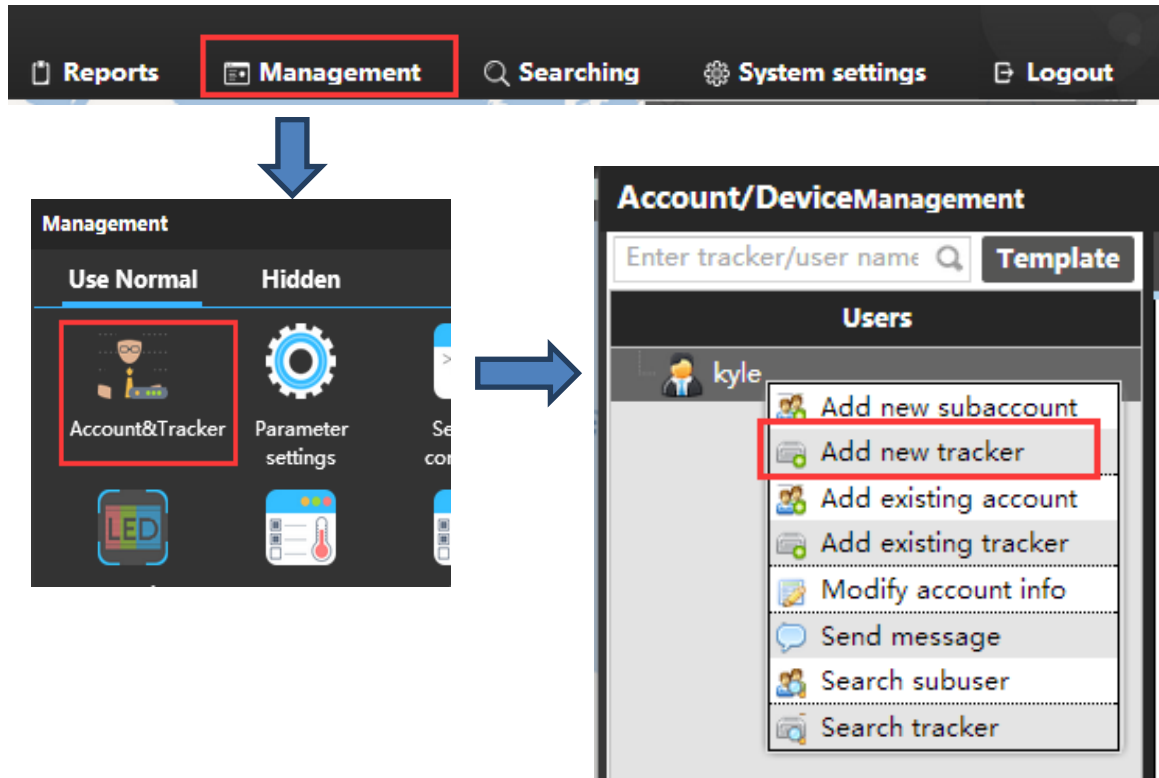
Reports Management Searching System settings Logout

Management

Use Normal Hidden

Account&Tracker

Parameter settings

Se co

LED

Account/DeviceManagement

Enter tracker/user name

Template

Users

kyle

Add new subaccount

Add new tracker

Add existing account

Add existing tracker

Modify account info

Send message

Search subuser

Search tracker